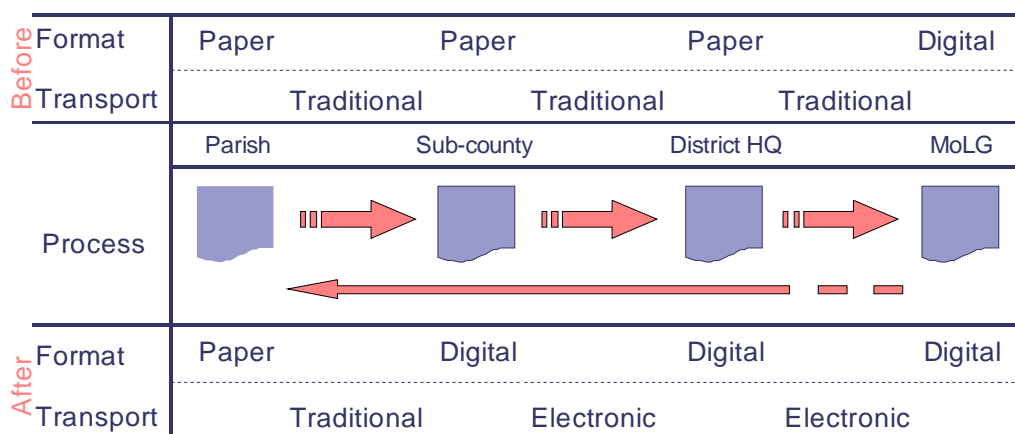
Before

| | | | | |
|---|---|---|---|---|
| Format | Paper | Paper | Paper | Digital |
| Transport | Traditional | Traditional | Traditional | |

Process

Parish Sub-county District HQ MoLG

After

| | | | | |
|---|---|---|---|---|
| Format | Paper | Digital | Digital | Digital |
| Transport | Traditional | Electronic | Electronic | |